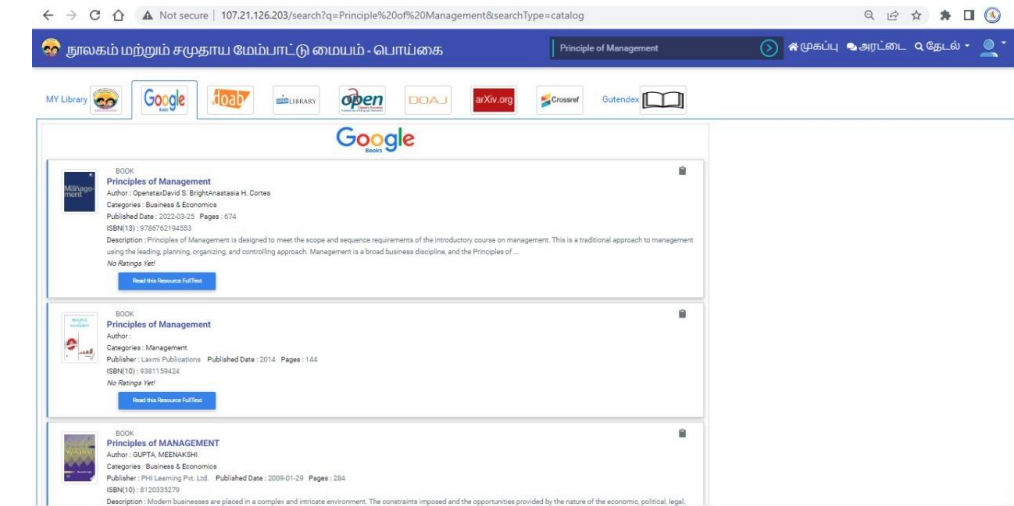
Not secure | 107.21.126.203/search?q=Principle%20of%20Management&searchType=catalog

நூலகம் மற்றும் சமுதாய மேம்பாட்டு மையம் - பொய்கை

Principle of Management

முகப்பு அரட்டை தேடல்

MY Library Google doab LIBRARY open DOAJ arXiv.org Crossref Gutendex

Google Books

BOOK
Principles of Management
Author : OpenstaxDavid S. BrightAnastasia H. Cortes
Categories : Business & Economics
Published Date : 2022-03-25 Pages : 674
ISBN(13) : 9786762194553
Description : Principles of Management is designed to meet the scope and sequence requirements of the introductory course on management. This is a traditional approach to management using the leading, planning, organizing, and controlling approach. Management is a broad business discipline, and the Principles of ...
No Ratings Yet!
Read this Resource FullText

BOOK
Principles of Management
Author :
Categories : Management
Publisher : Laxmi Publications Published Date : 2014 Pages : 144
ISBN(10) : 9381159424
No Ratings Yet!
Read this Resource FullText

BOOK
Principles of MANAGEMENT
Author : GUPTA, MEENAKSHI
Categories : Business & Economics
Publisher : PHI Learning Pvt. Ltd. Published Date : 2009-01-29 Pages : 284
ISBN(10) : 8120335279
Description : Modern businesses are placed in a complex and intricate environment. The constraints imposed and the opportunities provided by the nature of the economic, political, legal,